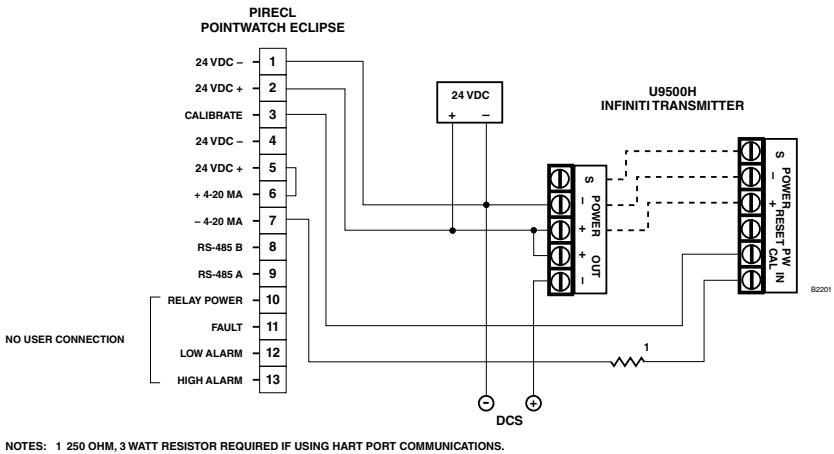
PIRECL
POINTWATCH ECLIPSE

24 VDC – 1
24 VDC + 2
CALIBRATE 3
24 VDC – 4
24 VDC + 5
+ 4-20 MA 6
– 4-20 MA 7
RS-485 B 8
RS-485 A 9
RELAY POWER 10
FAULT 11
LOW ALARM 12
HIGH ALARM 13

NO USER CONNECTION

24 VDC
+ –

U9500H
INFINITI TRANSMITTER

S
– POWER
+
+ OUT
–

S
– POWER
+
RESET
PW
CAL
IN

1

DCS

B2201

NOTES: 1 250 OHM, 3 WATT RESISTOR REQUIRED IF USING HART PORT COMMUNICATIONS.